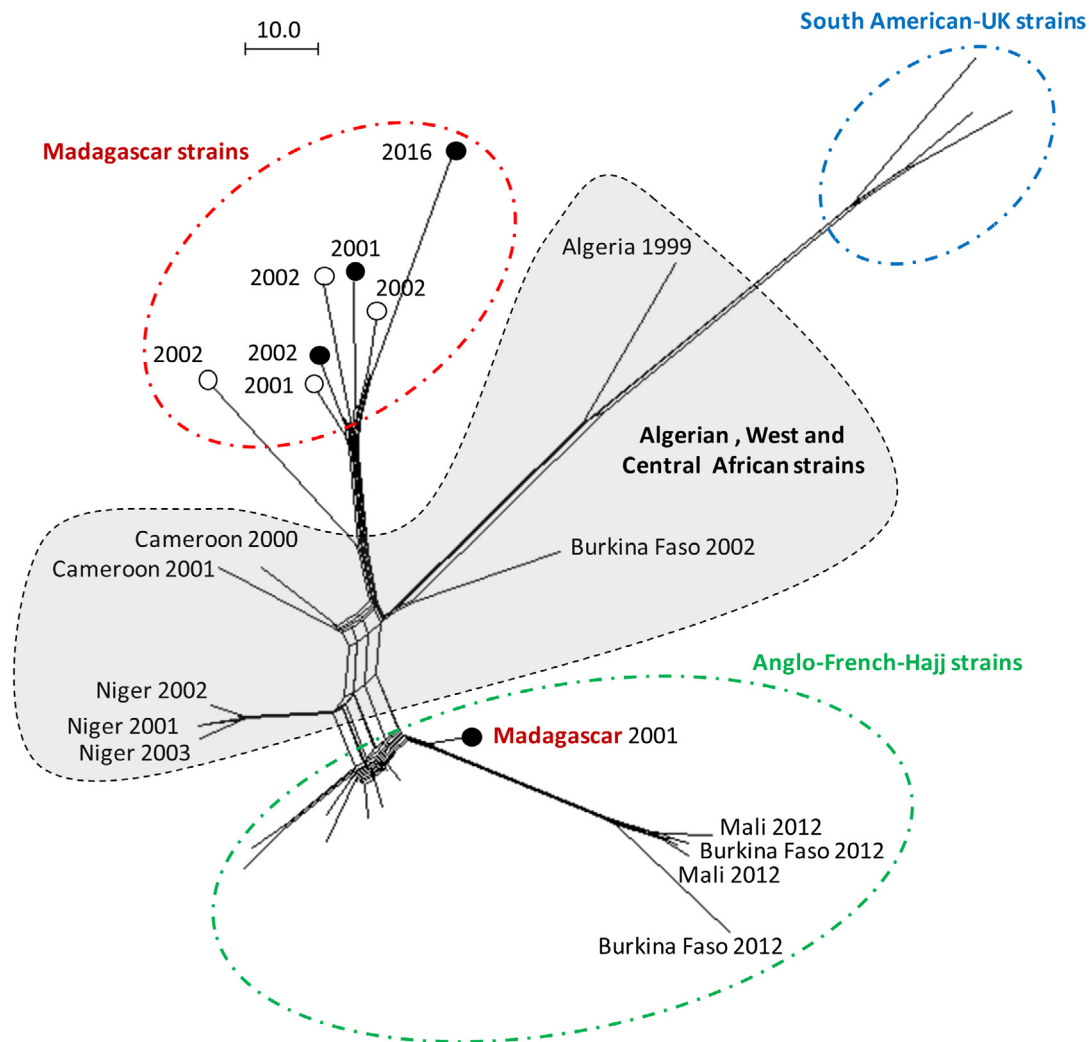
10.0

South American-UK strains

Madagascar strains

2016

2001

2002

2002

2002

2002

2001

Algeria 1999

Algerian , West and Central African strains

Cameroon 2000

Cameroon 2001

Burkina Faso 2002

Anglo-French-Hajj strains

Niger 2002

Niger 2001

Niger 2003

Madagascar 2001

Mali 2012

Burkina Faso 2012

Mali 2012

Burkina Faso 2012